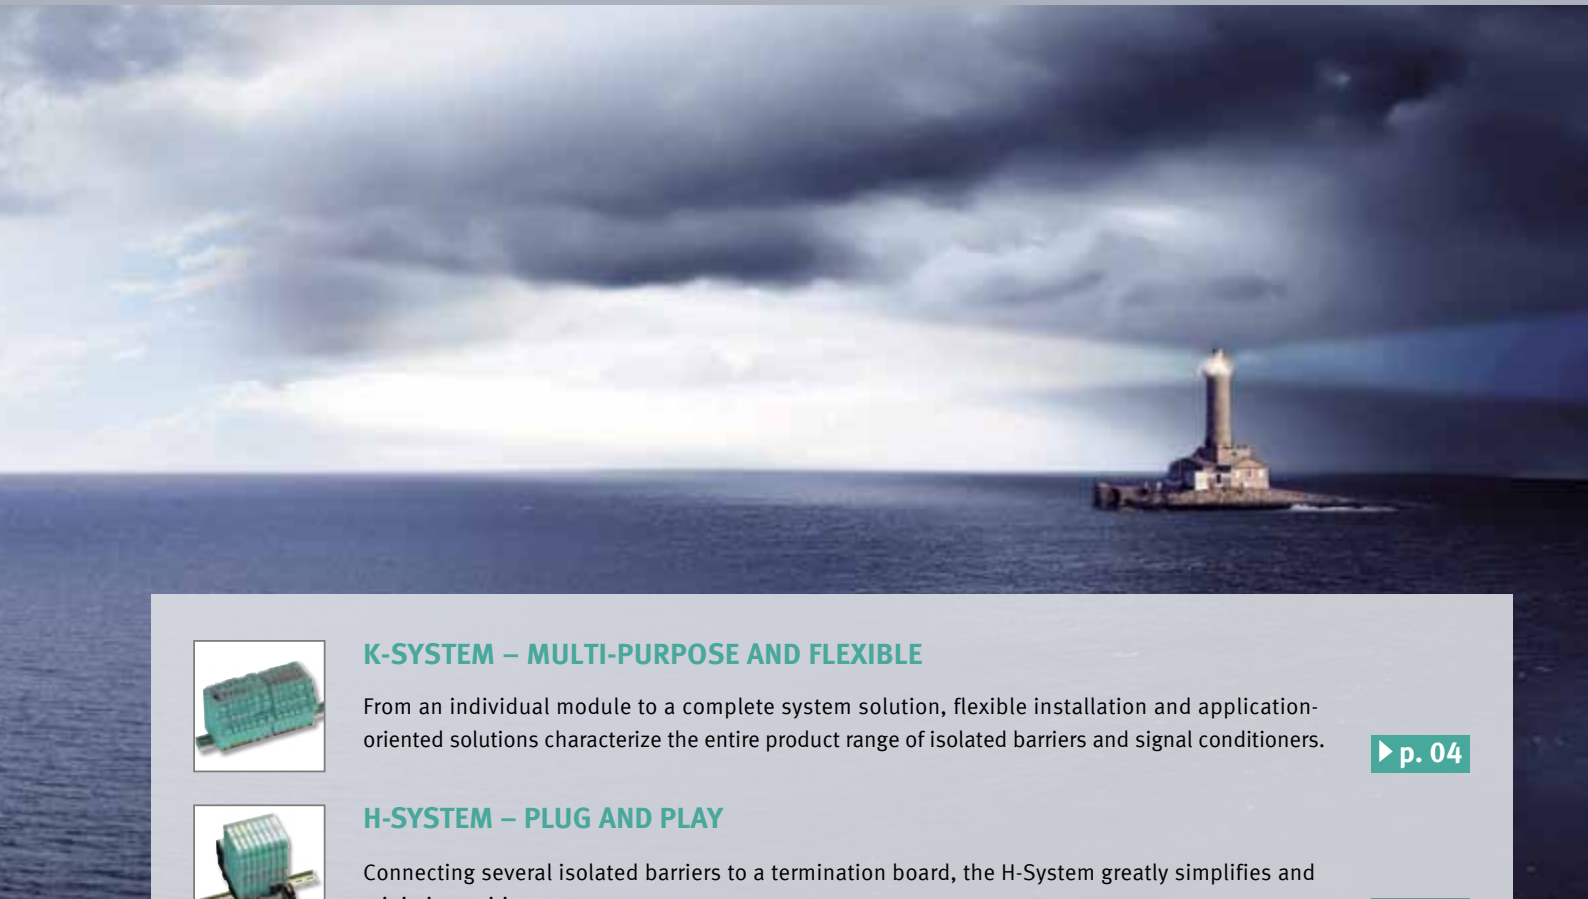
K-SYSTEM – MULTI-PURPOSE AND FLEXIBLE

From an individual module to a complete system solution, flexible installation and application-oriented solutions characterize the entire product range of isolated barriers and signal conditioners.

p. 04

H-SYSTEM – PLUG AND PLAY

Connecting several isolated barriers to a termination board, the H-System greatly simplifies and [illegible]